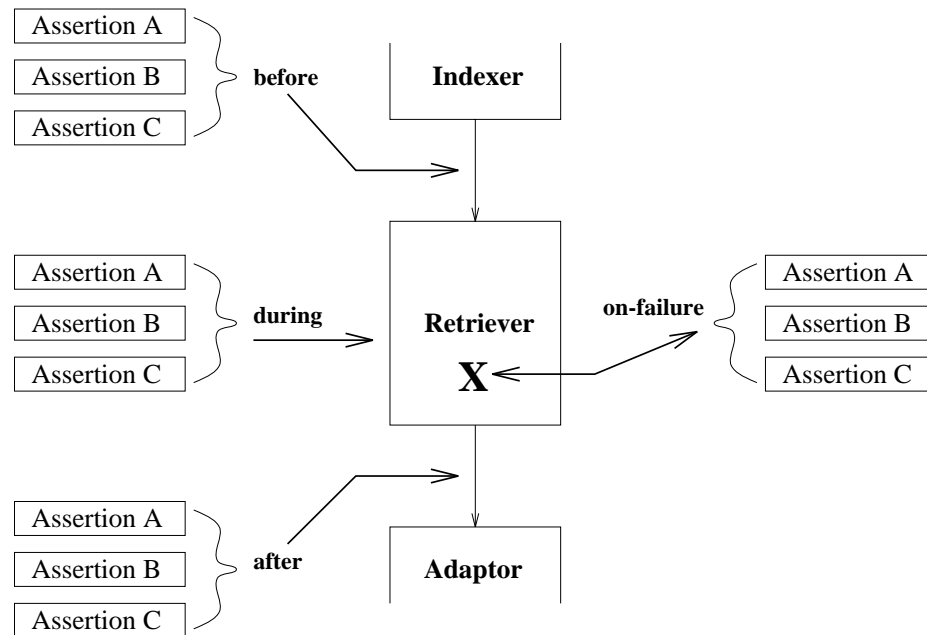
Assertion A
Assertion B
Assertion C

before

Indexer

Assertion A
Assertion B
Assertion C

during

Retriever
X

on-failure

Assertion A
Assertion B
Assertion C

Assertion A
Assertion B
Assertion C

after

Adaptor